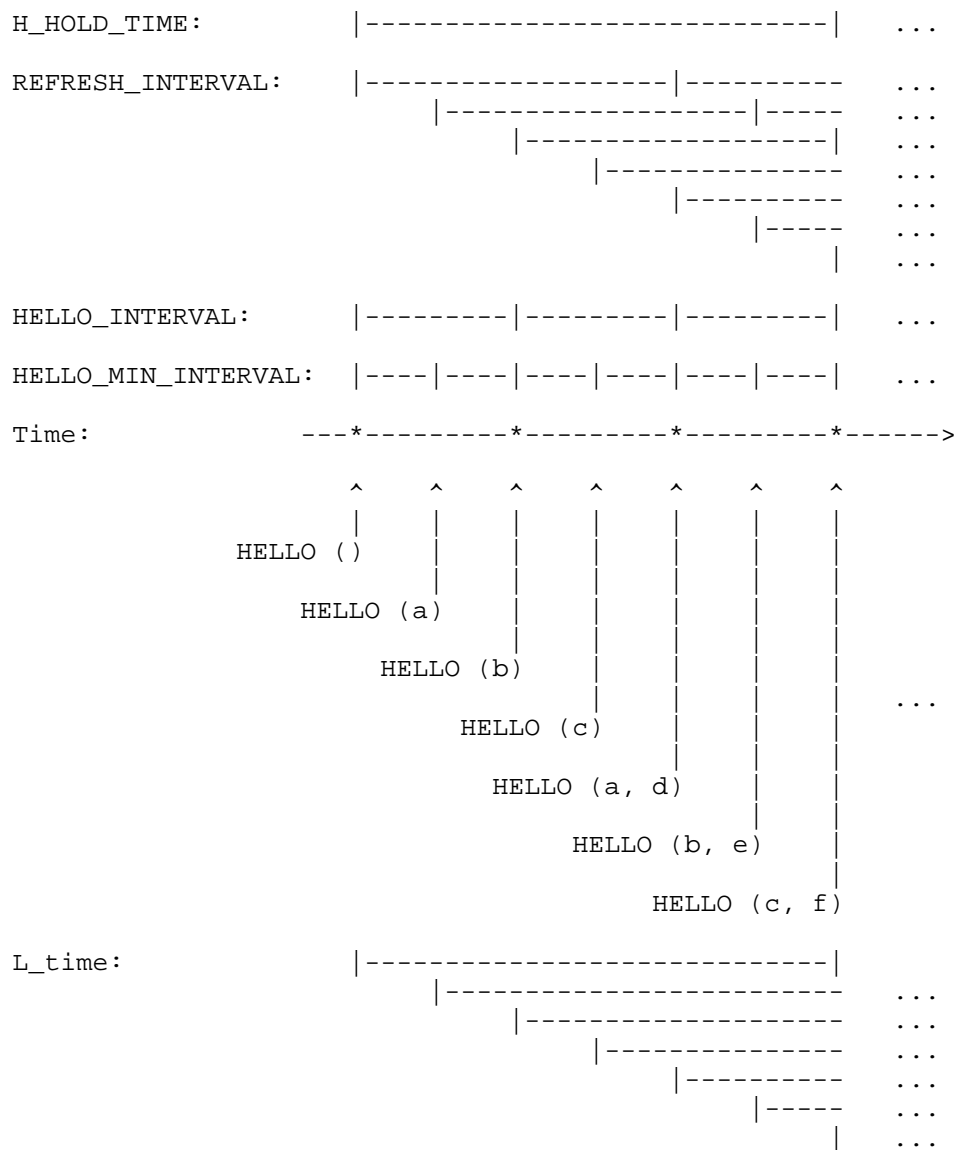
H_HOLD_TIME: |----------------------------| ...

REFRESH_INTERVAL: |-------------------|---------- ...
|-------------------|----- ...
|-------------------| ...
|--------------- ...
|---------- ...
|----- ...
| ...

HELLO_INTERVAL: |---------|---------|---------| ...

HELLO_MIN_INTERVAL: |----|----|----|----|----|----| ...

Time: ---*---------*---------*---------*------>

^ ^ ^ ^ ^ ^ ^

HELLO ()

HELLO (a)

HELLO (b)

HELLO (c) ...

HELLO (a, d)

HELLO (b, e)

HELLO (c, f)

L_time: |----------------------------|
|------------------------ ...
|-------------------- ...
|--------------- ...
|---------- ...
|----- ...
| ...